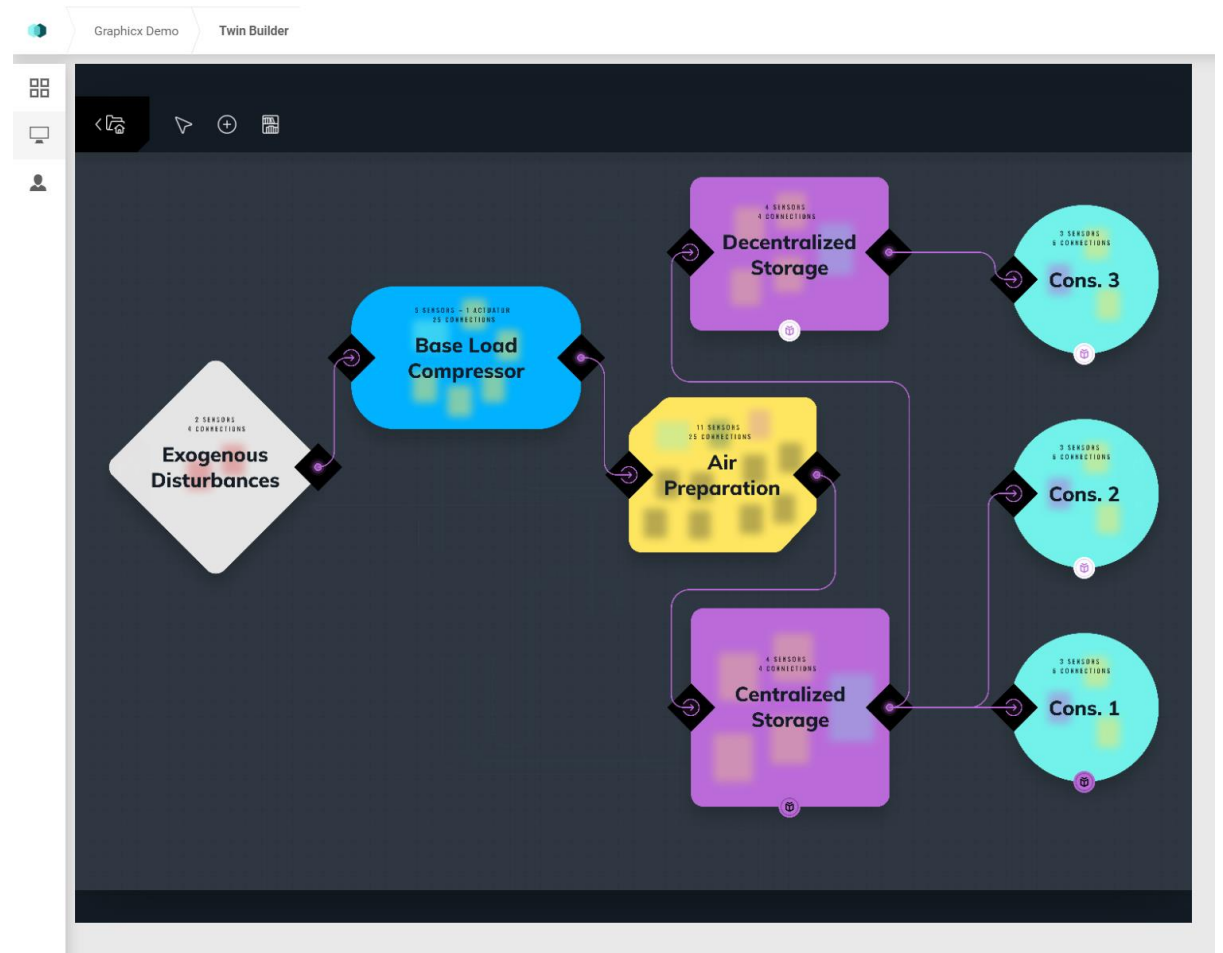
Graphicx Demo
Twin Builder

4 SENSORS
4 CONNECTIONS
Decentralized Storage

3 SENSORS
6 CONNECTIONS
Cons. 3

3 SENSORS – 1 ACTUATOR
25 CONNECTIONS
Base Load Compressor

2 SENSORS
4 CONNECTIONS
Exogenous Disturbances

11 SENSORS
25 CONNECTIONS
Air Preparation

3 SENSORS
6 CONNECTIONS
Cons. 2

4 SENSORS
4 CONNECTIONS
Centralized Storage

3 SENSORS
6 CONNECTIONS
Cons. 1